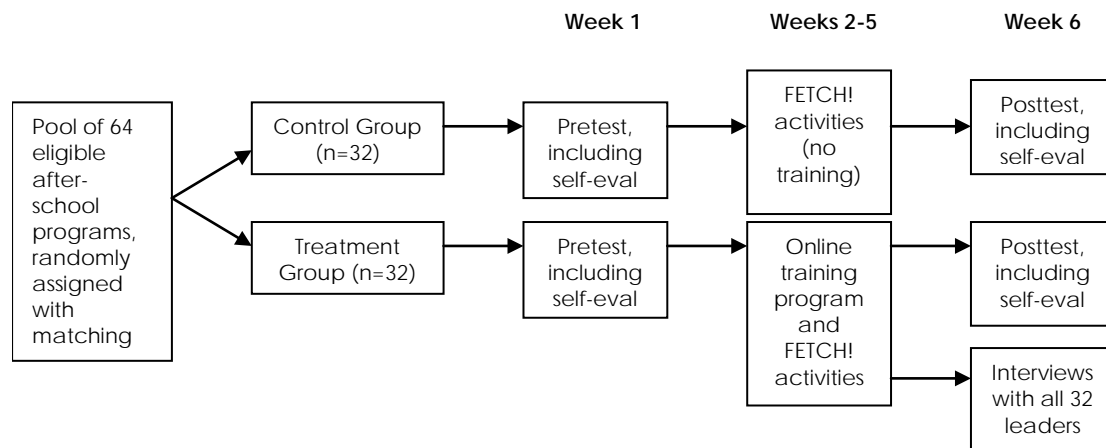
Week 1

Weeks 2-5

Week 6

Pool of 64 eligible after-school programs, randomly assigned with matching

Control Group (n=32)

Pretest, including self-eval

FETCH! activities (no training)

Posttest, including self-eval

Treatment Group (n=32)

Pretest, including self-eval

Online training program and FETCH! activities

Posttest, including self-eval

Interviews with all 32 leaders